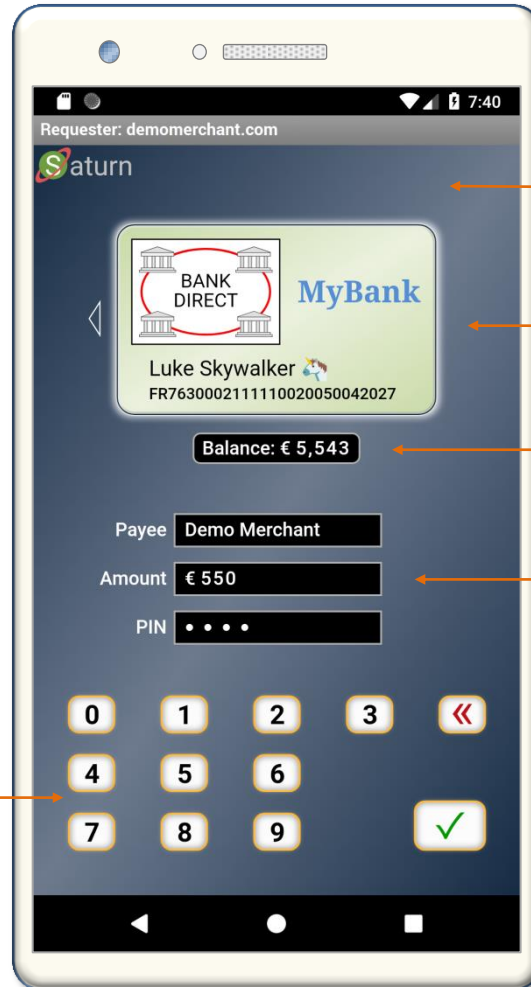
7:40

Requester: demomerchant.com

Saturn

BANK DIRECT

MyBank

Luke Skywalker

FR7630002111110020050042027

Balance: € 5,543

Payee Demo Merchant

Amount € 550

PIN • • • •

0 1 2 3 «

4 5 6

7 8 9 ✓